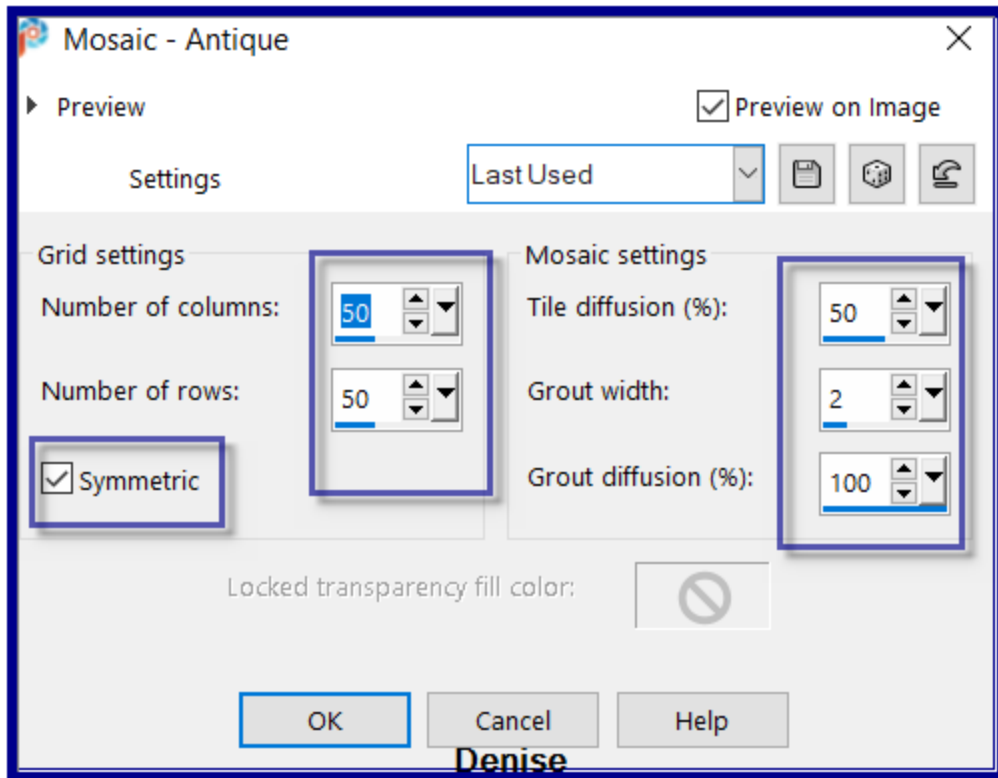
Mosaic - Antique

Preview

Preview on Image

Settings

Last Used

Grid settings

Number of columns: 50

Number of rows: 50

Symmetric

Mosaic settings

Tile diffusion (%): 50

Grout width: 2

Grout diffusion (%): 100

Locked transparency fill color:

OK

Cancel

Help

Denise